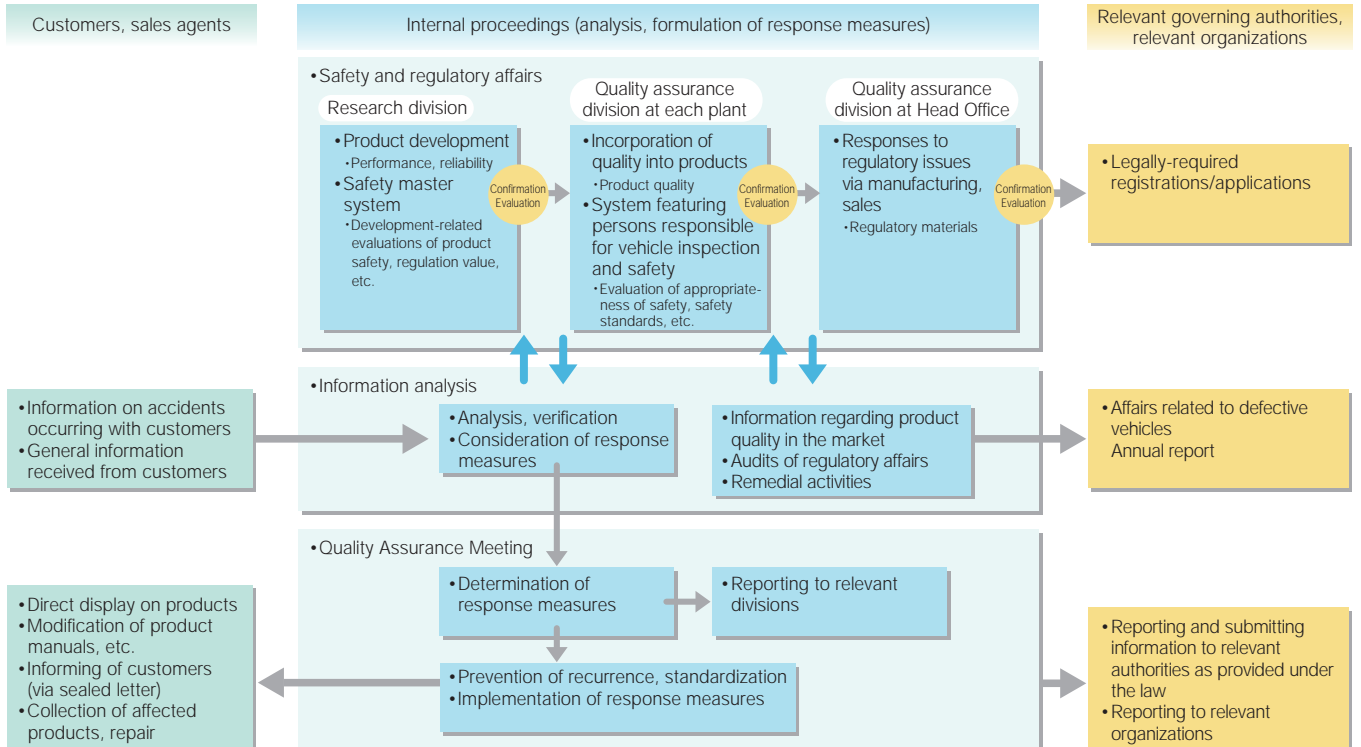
Customers, sales agents

Internal proceedings (analysis, formulation of response measures)

Relevant governing authorities, relevant organizations

•Safety and regulatory affairs

Research division

•Product development
•Performance, reliability
•Safety master system
•Development-related evaluations of product safety, regulation value, etc.

Confirmation Evaluation

Quality assurance division at each plant

•Incorporation of quality into products
•Product quality
•System featuring persons responsible for vehicle inspection and safety
•Evaluation of appropriateness of safety, safety standards, etc.

Confirmation Evaluation

Quality assurance division at Head Office

•Responses to regulatory issues via manufacturing, sales
•Regulatory materials

Confirmation Evaluation

•Legally-required registrations/applications

•Information analysis

•Information on accidents occurring with customers
•General information received from customers

•Analysis, verification
•Consideration of response measures

•Information regarding product quality in the market
•Audits of regulatory affairs
•Remedial activities

•Affairs related to defective vehicles
Annual report

•Quality Assurance Meeting

•Determination of response measures

•Reporting to relevant divisions

•Direct display on products
•Modification of product manuals, etc.
•Informing of customers (via sealed letter)
•Collection of affected products, repair

•Prevention of recurrence, standardization
•Implementation of response measures

•Reporting and submitting information to relevant authorities as provided under the law
•Reporting to relevant organizations